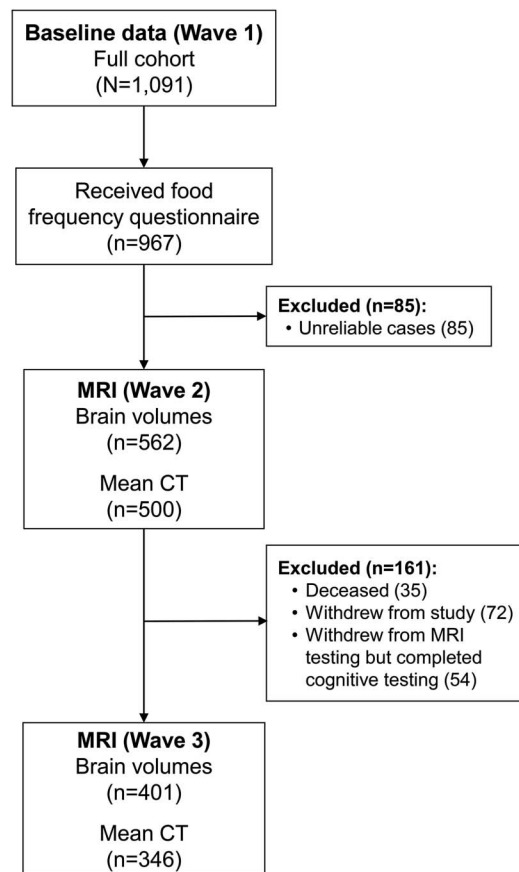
**Baseline data (Wave 1)**
Full cohort
(N=1,091)

Received food frequency questionnaire
(n=967)

**Excluded (n=85):**
• Unreliable cases (85)

**MRI (Wave 2)**
Brain volumes
(n=562)

Mean CT
(n=500)

**Excluded (n=161):**
• Deceased (35)
• Withdrew from study (72)
• Withdrew from MRI testing but completed cognitive testing (54)

**MRI (Wave 3)**
Brain volumes
(n=401)

Mean CT
(n=346)